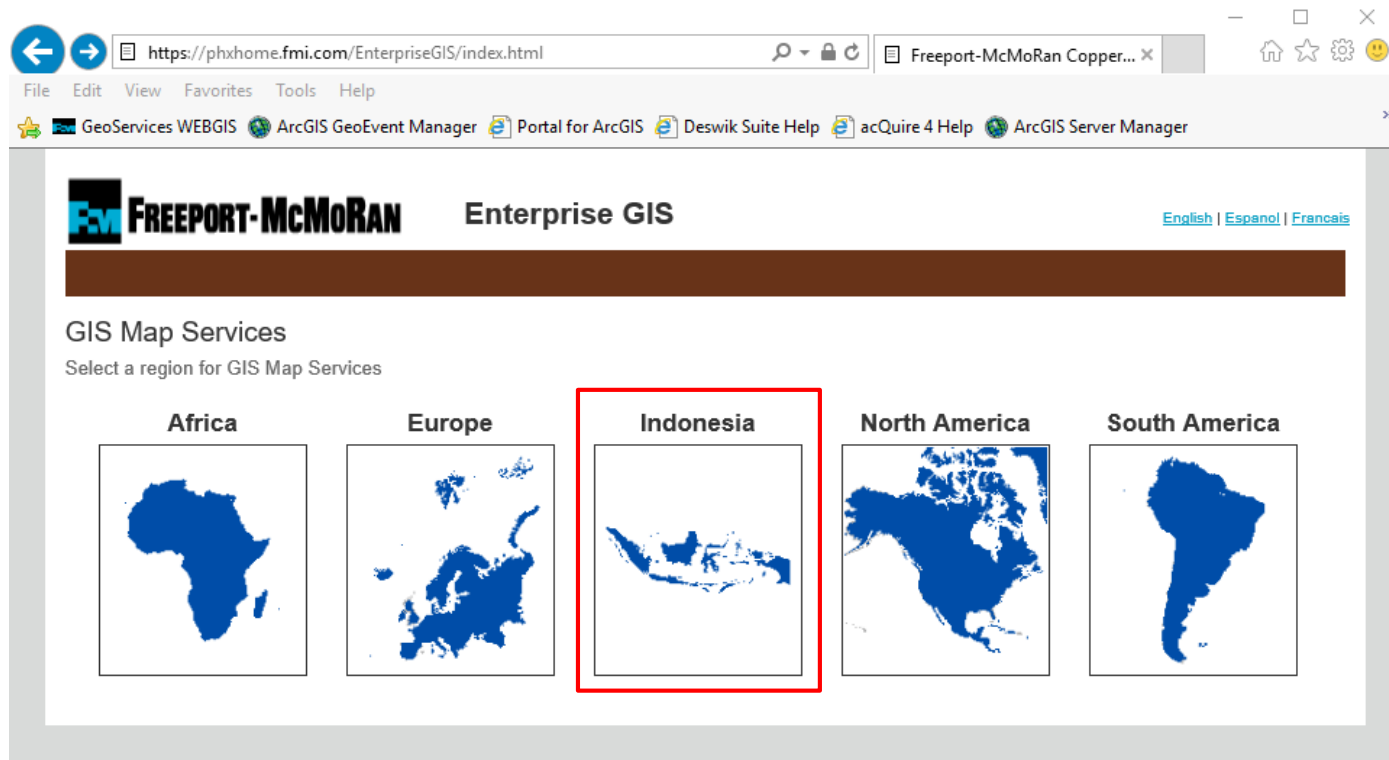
https://phxhome.fmi.com/EnterpriseGIS/index.html

Freeport-McMoRan Copper...

File Edit View Favorites Tools Help

GeoServices WEBGIS ArcGIS GeoEvent Manager Portal for ArcGIS Deswik Suite Help acQuire 4 Help ArcGIS Server Manager

FREEPORT-MCMORAN Enterprise GIS

English | Espanol | Francais

GIS Map Services

Select a region for GIS Map Services

Africa

Europe

Indonesia

North America

South America